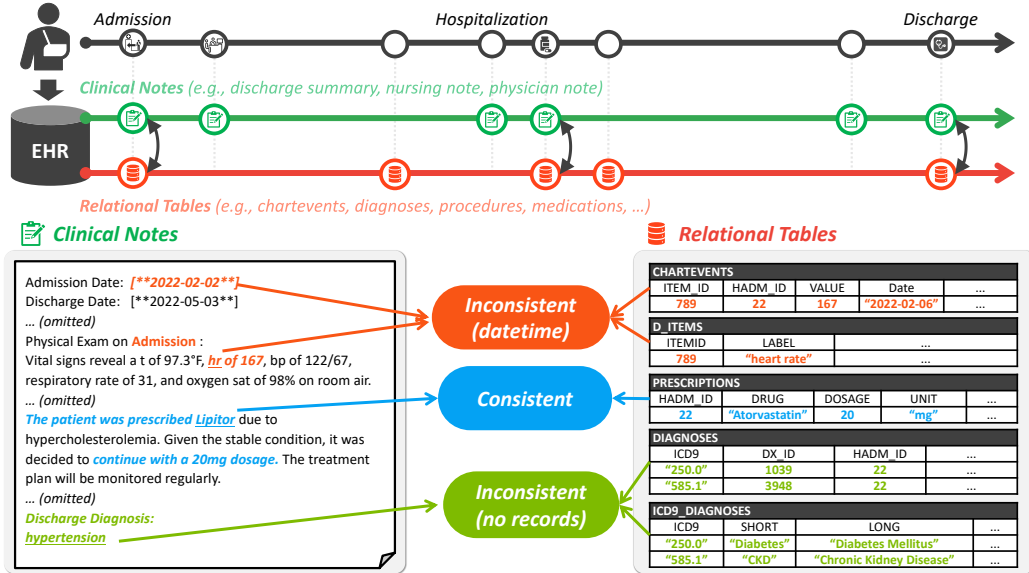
Admission Hospitalization Discharge

EHR

Clinical Notes (e.g., discharge summary, nursing note, physician note)

Relational Tables (e.g., chartevents, diagnoses, procedures, medications, ...)

Clinical Notes

Admission Date: [**2022-02-02**]
Discharge Date: [**2022-05-03**]
... (omitted)
Physical Exam on Admission :
Vital signs reveal a t of 97.3°F, hr of 167, bp of 122/67, respiratory rate of 31, and oxygen sat of 98% on room air.
... (omitted)
The patient was prescribed Lipitor due to hypercholesterolemia. Given the stable condition, it was decided to continue with a 20mg dosage. The treatment plan will be monitored regularly.
... (omitted)
Discharge Diagnosis:
hypertension

Inconsistent (datetime)

Consistent

Inconsistent (no records)

Relational Tables

CHARTEVENTS

| ITEM_ID | HADM_ID | VALUE | Date | ... |
|---|---|---|---|---|
| 789 | 22 | 167 | "2022-02-06" | ... |

D_ITEMS

| ITEMID | LABEL | ... |
|---|---|---|
| 789 | "heart rate" | ... |

PRESCRIPTIONS

| HADM_ID | DRUG | DOSAGE | UNIT | ... |
|---|---|---|---|---|
| 22 | "Atorvastatin" | 20 | "mg" | ... |

DIAGNOSES

| ICD9 | DX_ID | HADM_ID | ... |
|---|---|---|---|
| "250.0" | 1039 | 22 | ... |
| "585.1" | 3948 | 22 | ... |

ICD9_DIAGNOSES

| ICD9 | SHORT | LONG | ... |
|---|---|---|---|
| "250.0" | "Diabetes" | "Diabetes Mellitus" | ... |
| "585.1" | "CKD" | "Chronic Kidney Disease" | ... |